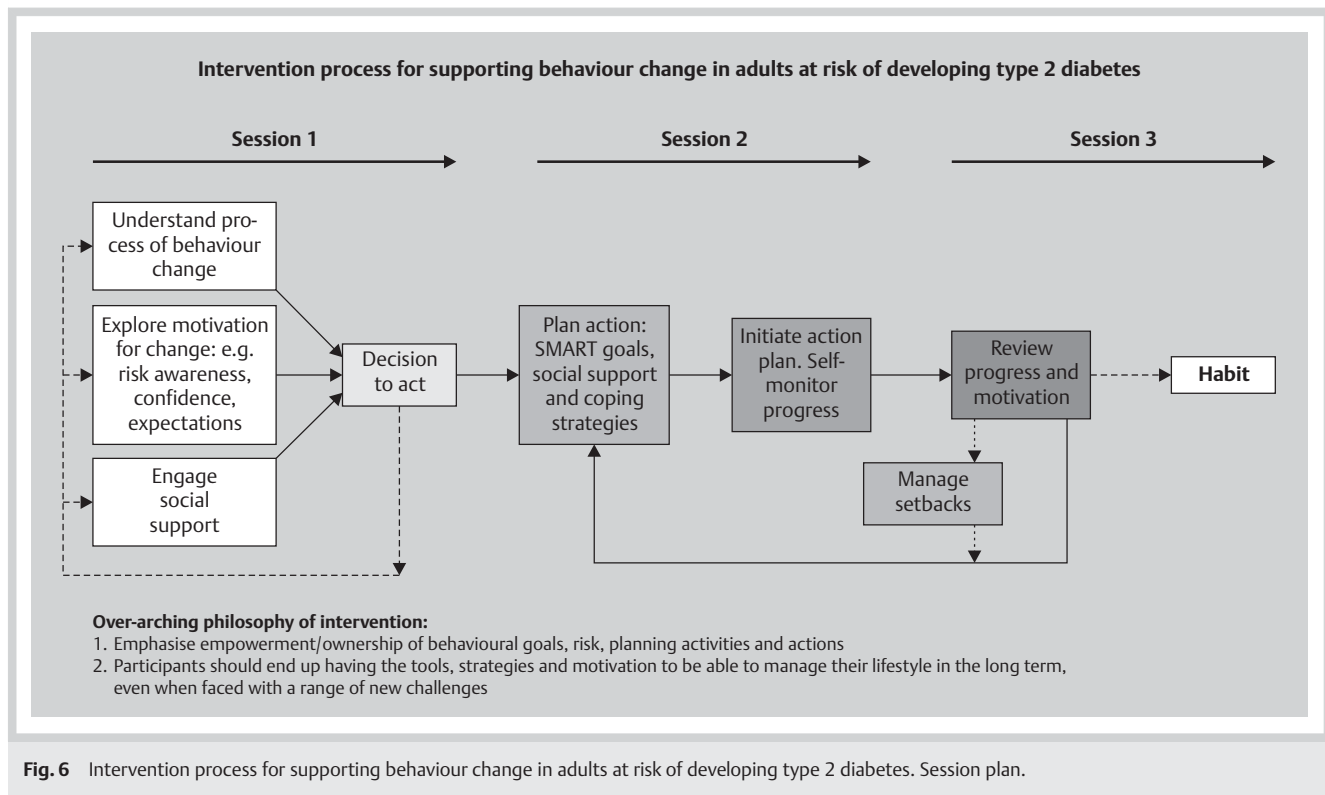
Intervention process for supporting behaviour change in adults at risk of developing type 2 diabetes

Session 1

Session 2

Session 3

Understand process of behaviour change

Explore motivation for change: e.g. risk awareness, confidence, expectations

Engage social support

Decision to act

Plan action: SMART goals, social support and coping strategies

Initiate action plan. Self-monitor progress

Review progress and motivation

Habit

Manage setbacks

**Over-arching philosophy of intervention:**
1. Emphasise empowerment/ownership of behavioural goals, risk, planning activities and actions
2. Participants should end up having the tools, strategies and motivation to be able to manage their lifestyle in the long term, even when faced with a range of new challenges

**Fig. 6** Intervention process for supporting behaviour change in adults at risk of developing type 2 diabetes. Session plan.